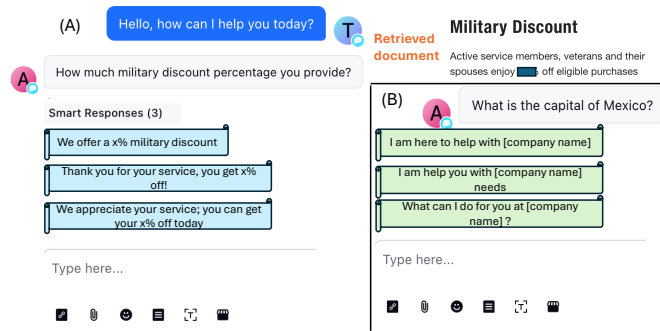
(A)

Hello, how can I help you today?

T

A

How much military discount percentage you provide?

Smart Responses (3)

We offer a x% military discount

Thank you for your service, you get x% off!

We appreciate your service; you can get your x% off today

Type here...

Retrieved document

Military Discount

Active service members, veterans and their spouses enjoy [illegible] off eligible purchases

(B)

A

What is the capital of Mexico?

I am here to help with [company name]

I am help you with [company name] needs

What can I do for you at [company name] ?

Type here...